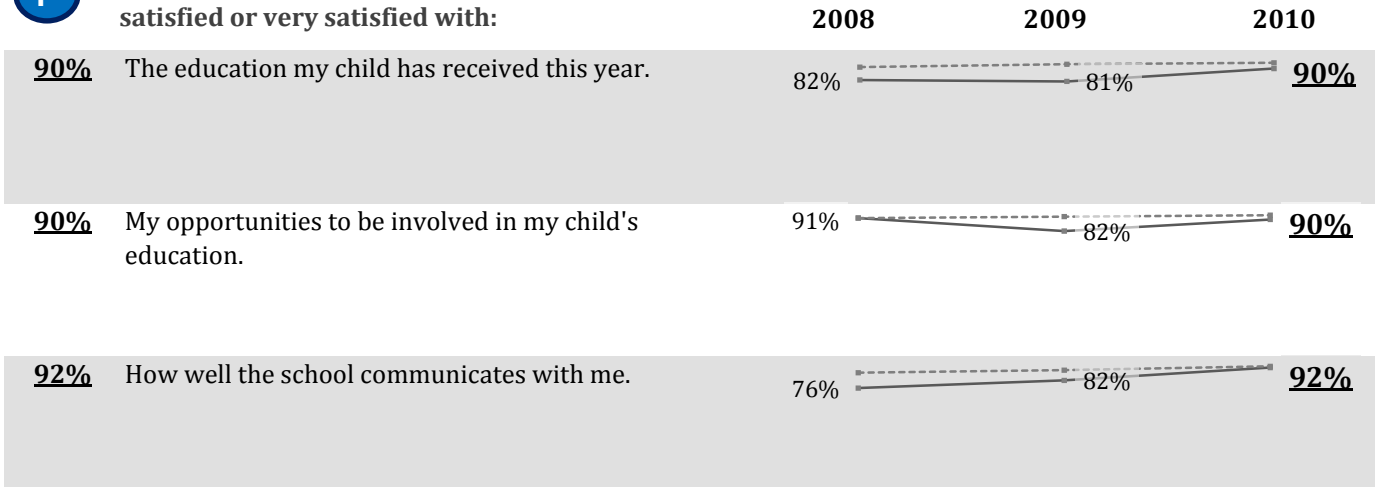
satisfied or very satisfied with: 2008 2009 2010

90% The education my child has received this year. 82% 81% 90%

90% My opportunities to be involved in my child's education. 91% 82% 90%

92% How well the school communicates with me. 76% 82% 92%